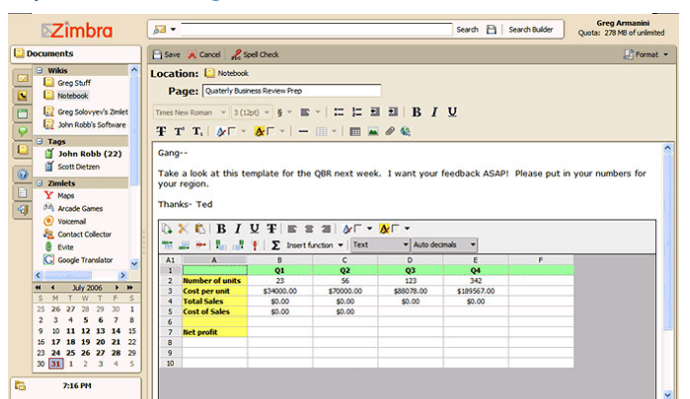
Zimbra

Search | Search Builder

Greg Armanini
Quota: 278 MB of unlimited

Documents

Wikis
Greg Stuff
Notebook
Greg Solovyev's Zimlet
John Robb's Software

Tags
John Robb (22)
Scott Dietzen

Zimlets
Maps
Arcade Games
Voicemail
Contact Collector
Evite
Google Translator

July 2006

| S | M | T | W | T | F | S |
|---|---|---|---|---|---|---|
| 25 | 26 | 27 | 28 | 29 | 30 | 1 |
| 2 | 3 | 4 | 5 | 6 | 7 | 8 |
| 9 | 10 | 11 | 12 | 13 | 14 | 15 |
| 16 | 17 | 18 | 19 | 20 | 21 | 22 |
| 23 | 24 | 25 | 26 | 27 | 28 | 29 |
| 30 | 31 | 1 | 2 | 3 | 4 | 5 |

7:16 PM

Save  Cancel  Spell Check  Format

Location: Notebook

Page: Quaterly Business Review Prep

Times New Roman  3 (12pt)  B I U

Gang--

Take a look at this template for the QBR next week. I want your feedback ASAP! Please put in your numbers for your region.

Thanks- Ted

Insert function  Text  Auto decimals

A1

| | A | B | C | D | E | F |
|---|---|---|---|---|---|---|
| 1 | | Q1 | Q2 | Q3 | Q4 | |
| 2 | Number of units | 23 | 56 | 123 | 342 | |
| 3 | Cost per unit | $34000.00 | $70000.00 | $88078.00 | $189567.00 | |
| 4 | Total Sales | $0.00 | $0.00 | $0.00 | $0.00 | |
| 5 | Cost of Sales | $0.00 | $0.00 | | | |
| 6 | | | | | | |
| 7 | Net profit | | | | | |
| 8 | | | | | | |
| 9 | | | | | | |
| 10 | | | | | | |